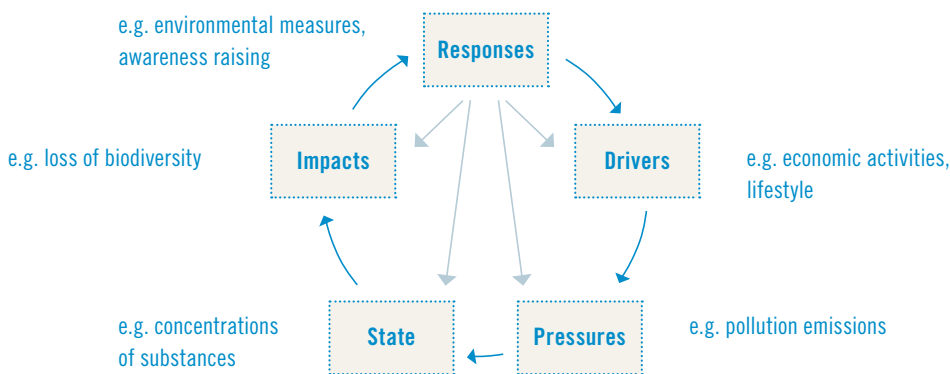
e.g. environmental measures, awareness raising

Responses

e.g. loss of biodiversity

Impacts

Drivers

e.g. economic activities, lifestyle

e.g. concentrations of substances

State

Pressures

e.g. pollution emissions